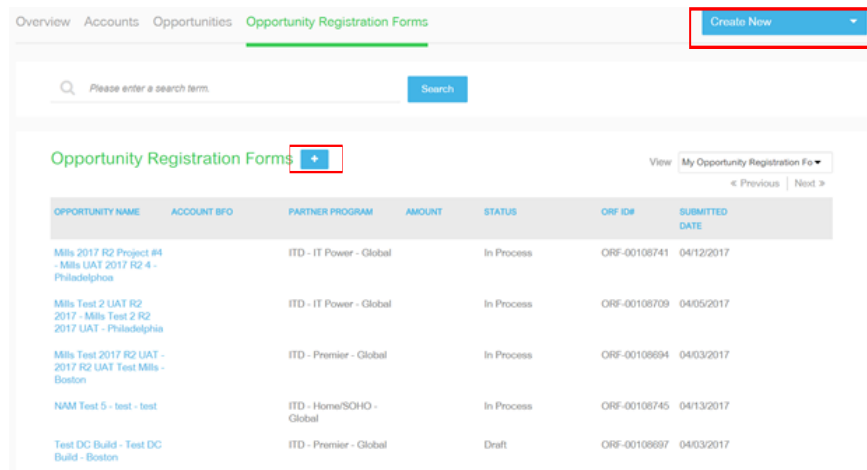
Overview Accounts Opportunities Opportunity Registration Forms

Create New

Please enter a search term.

Search

Opportunity Registration Forms +

View My Opportunity Registration Fo

« Previous | Next »

| OPPORTUNITY NAME | ACCOUNT BFO | PARTNER PROGRAM | AMOUNT | STATUS | ORF ID# | SUBMITTED DATE |
|---|---|---|---|---|---|---|
| Mills 2017 R2 Project #4 - Mills UAT 2017 R2 4 - Philadelphoa | | ITD - IT Power - Global | | In Process | ORF-00108741 | 04/12/2017 |
| Mills Test 2 UAT R2 2017 - Mills Test 2 R2 2017 UAT - Philadelphia | | ITD - IT Power - Global | | In Process | ORF-00108709 | 04/05/2017 |
| Mills Test 2017 R2 UAT - 2017 R2 UAT Test Mills - Boston | | ITD - Premier - Global | | In Process | ORF-00108694 | 04/03/2017 |
| NAM Test 5 - test - test | | ITD - Home/SOHO - Global | | In Process | ORF-00108745 | 04/13/2017 |
| Test DC Build - Test DC Build - Boston | | ITD - Premier - Global | | Draft | ORF-00108697 | 04/03/2017 |